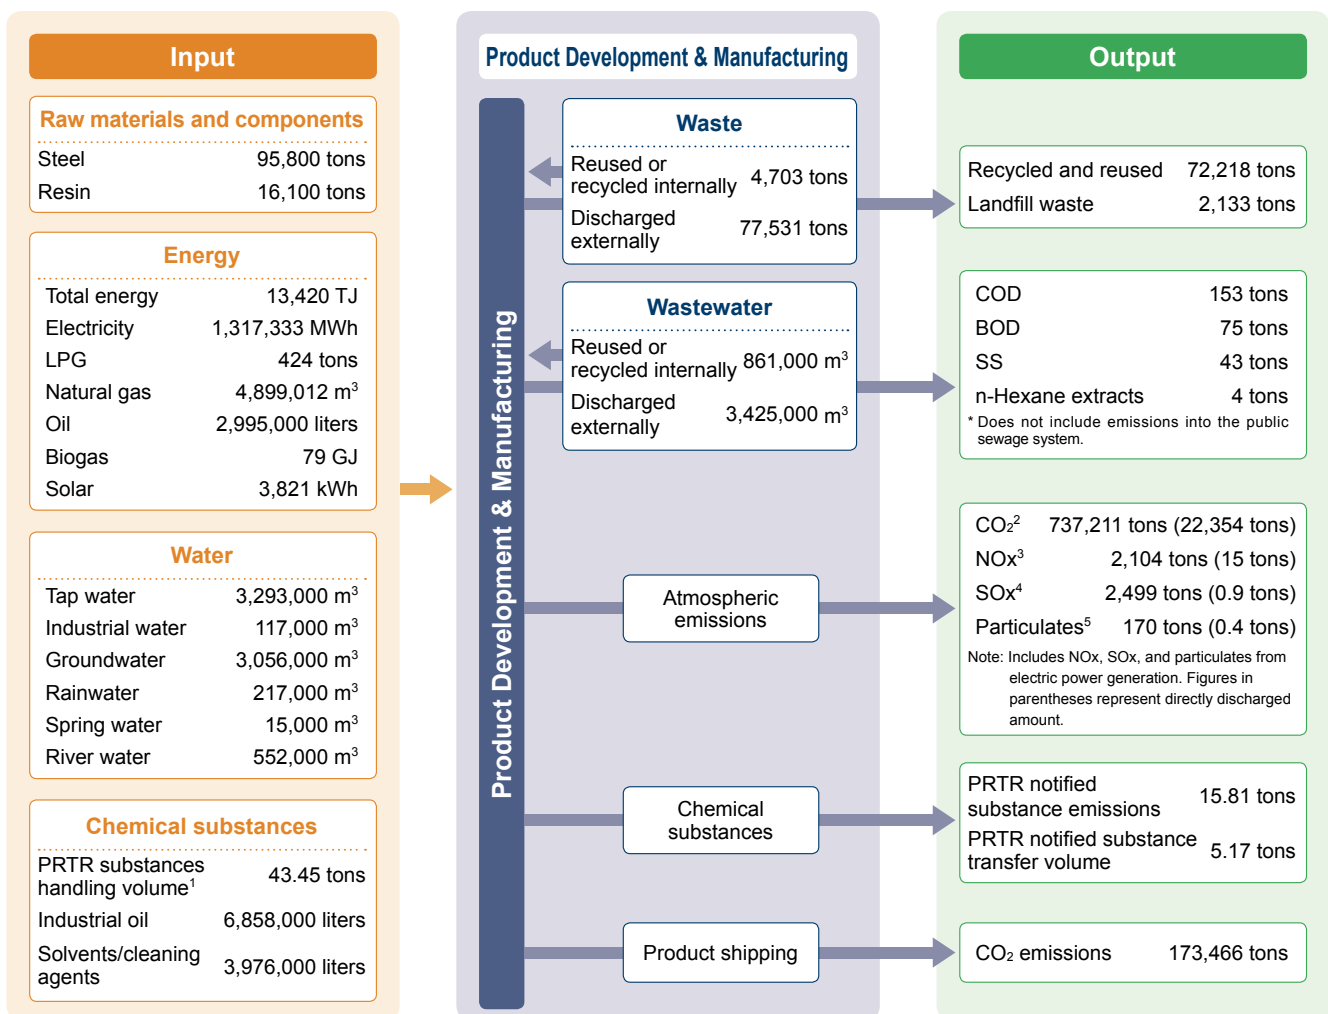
Input

Raw materials and components

| Steel | 95,800 tons |
|---|---|
| Resin | 16,100 tons |

Energy

| Total energy | 13,420 TJ |
|---|---|
| Electricity | 1,317,333 MWh |
| LPG | 424 tons |
| Natural gas | 4,899,012 $m^3$ |
| Oil | 2,995,000 liters |
| Biogas | 79 GJ |
| Solar | 3,821 kWh |

Water

| Tap water | 3,293,000 $m^3$ |
|---|---|
| Industrial water | 117,000 $m^3$ |
| Groundwater | 3,056,000 $m^3$ |
| Rainwater | 217,000 $m^3$ |
| Spring water | 15,000 $m^3$ |
| River water | 552,000 $m^3$ |

Chemical substances

| PRTR substances handling volume$^1$ | 43.45 tons |
|---|---|
| Industrial oil | 6,858,000 liters |
| Solvents/cleaning agents | 3,976,000 liters |

Product Development & Manufacturing

Product Development & Manufacturing

Waste

| Reused or recycled internally | 4,703 tons |
|---|---|
| Discharged externally | 77,531 tons |

Wastewater

| Reused or recycled internally | 861,000 $m^3$ |
|---|---|
| Discharged externally | 3,425,000 $m^3$ |

Atmospheric emissions

Chemical substances

Product shipping

Output

| Recycled and reused | 72,218 tons |
|---|---|
| Landfill waste | 2,133 tons |

| COD | 153 tons |
|---|---|
| BOD | 75 tons |
| SS | 43 tons |
| n-Hexane extracts | 4 tons |

* Does not include emissions into the public sewage system.

| $CO_2^2$ | 737,211 tons (22,354 tons) |
|---|---|
| $NOx^3$ | 2,104 tons (15 tons) |
| $SOx^4$ | 2,499 tons (0.9 tons) |
| Particulates$^5$ | 170 tons (0.4 tons) |

Note: Includes NOx, SOx, and particulates from electric power generation. Figures in parentheses represent directly discharged amount.

| PRTR notified substance emissions | 15.81 tons |
|---|---|
| PRTR notified substance transfer volume | 5.17 tons |

| $CO_2$ emissions | 173,466 tons |
|---|---|